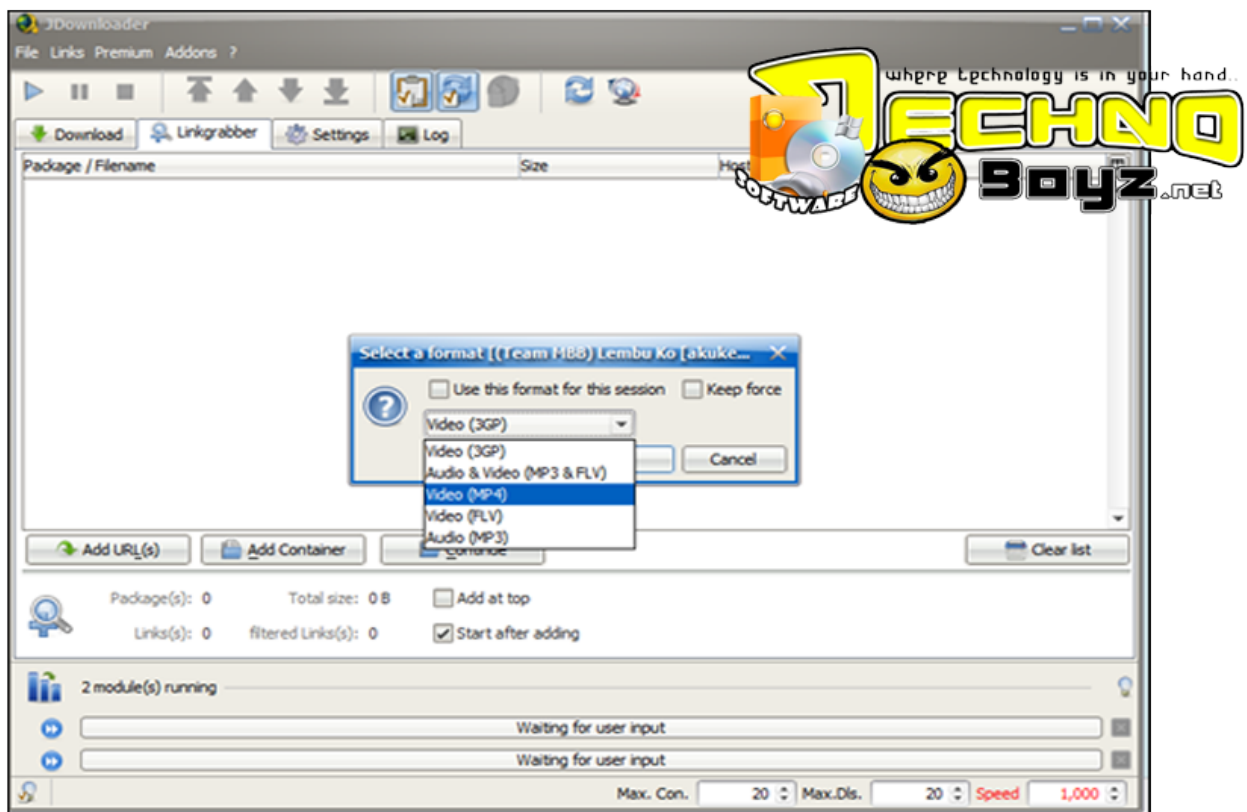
JDownloader

File Links Premium Addons ?

Download Linkgrabber Settings Log

Package / Filename Size Host

where technology is in your hand..

TECHNO

SOFTWARE

9oyz.net

Select a format [(Team MBB) Lembu Ko [akuke...

Use this format for this session Keep force

Video (3GP)

Video (3GP)
Audio & Video (MP3 & FLV)
Video (MP4)
Video (FLV)
Audio (MP3)

Cancel

Add URL(s) Add Container Continue Clear list

Package(s): 0 Total size: 0 B Add at top

Links(s): 0 filtered Links(s): 0 Start after adding

2 module(s) running

Waiting for user input

Waiting for user input

Max. Con. 20 Max.Dls. 20 Speed 1,000